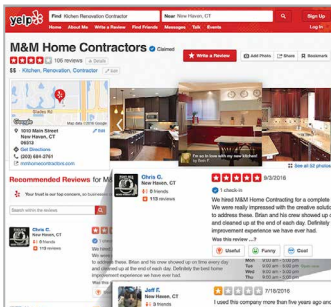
yelp
Find Kitchen Renovation Contractor
Near New Haven, CT
Sign Up
Home About Me Write a Review Find Friends Messages Talk Events
Log In

M&M Home Contractors
Claimed
108 reviews
Details
$$ · Kitchen Renovation, Contractor
Write a Review
Add Photo
Share
Bookmark

1010 Main Street
New Haven, CT
06513
Get Directions
(203) 684-2751
mmhomecontractors.com
Edit

I'm so in love with my kitchen! Thank you M&M Contractors!!
See all 63 photos

Recommended Reviews for M&M Home Contractors

Your trust is our top concern, so businesses can't pay to alter or remove their reviews.

Search within the reviews

Chris C.
New Haven, CT
8 friends
118 reviews

9/3/2016
1 check-in
We hired M&M Home Contracting for a complete kitchen renovation. We were really impressed with the creative solutions they came up with to address these. Brian and his crew showed up on time every day and cleaned up at the end of each day. Definitely the best home improvement experience we have ever had.
Was this review ...?
Useful
Funny
Cool

to address these. Brian and his crew showed up on time every day and cleaned up at the end of each day. Definitely the best home improvement experience we have ever had.

Jeff T.
New Haven, CT
9 friends

7/16/2016
I used this company more than five years ago on